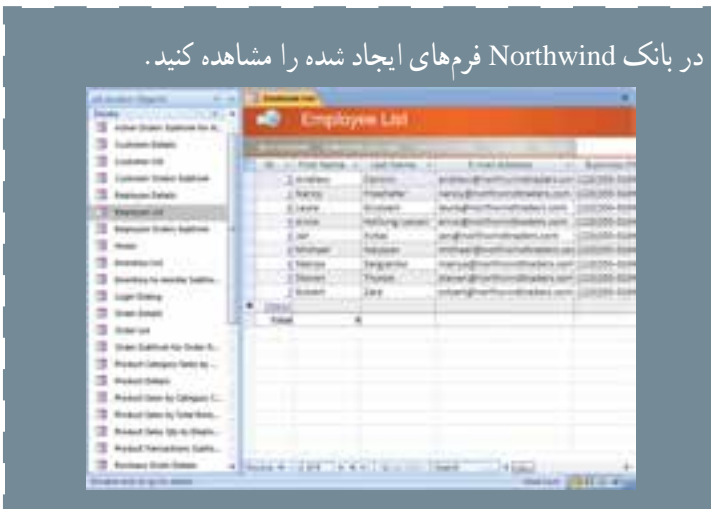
در بانک Northwind فرم‌های ایجاد شده را مشاهده کنید.

All Access Objects

Forms

Customer Details

Customer List

Employee Details

Employee List

Home

Inventory List

Login Dialog

Order Details

Order List

Product Details

Employee List

| ID | First Name | Last Name | E-mail Address | Business Ph |
|---|---|---|---|---|
| 1 | Andrew | Cencini | andrew@northwindtraders.com | (123)555-0100 |
| 2 | Nancy | Freehafer | nancy@northwindtraders.com | (123)555-0100 |
| 3 | Laura | Giussani | laura@northwindtraders.com | (123)555-0100 |
| 4 | Anne | Hellung-Larsen | anne@northwindtraders.com | (123)555-0100 |
| 5 | Jan | Kotas | jan@northwindtraders.com | (123)555-0100 |
| 6 | Michael | Neipper | michael@northwindtraders.com | (123)555-0100 |
| 7 | Mariya | Sergienko | mariya@northwindtraders.com | (123)555-0100 |
| 8 | Steven | Thorpe | steven@northwindtraders.com | (123)555-0100 |
| 9 | Robert | Zare | robert@northwindtraders.com | (123)555-0100 |

Total

Search